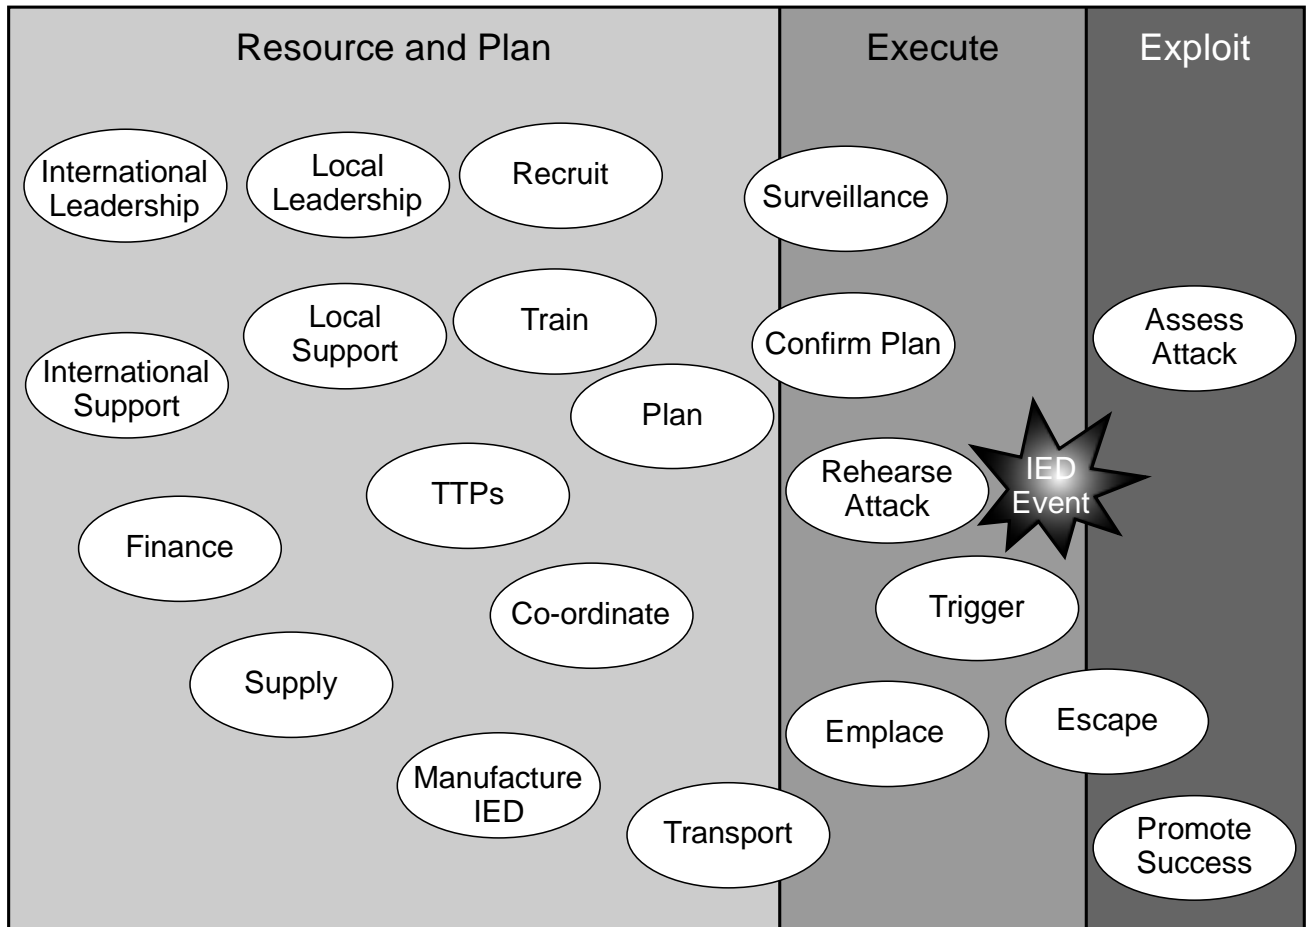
Resource and Plan

Execute

Exploit

International Leadership

Local Leadership

Recruit

Surveillance

Local Support

Train

Confirm Plan

Assess Attack

International Support

Plan

TTPs

Rehearse Attack

IED Event

Finance

Co-ordinate

Trigger

Supply

Emplace

Escape

Manufacture IED

Transport

Promote Success